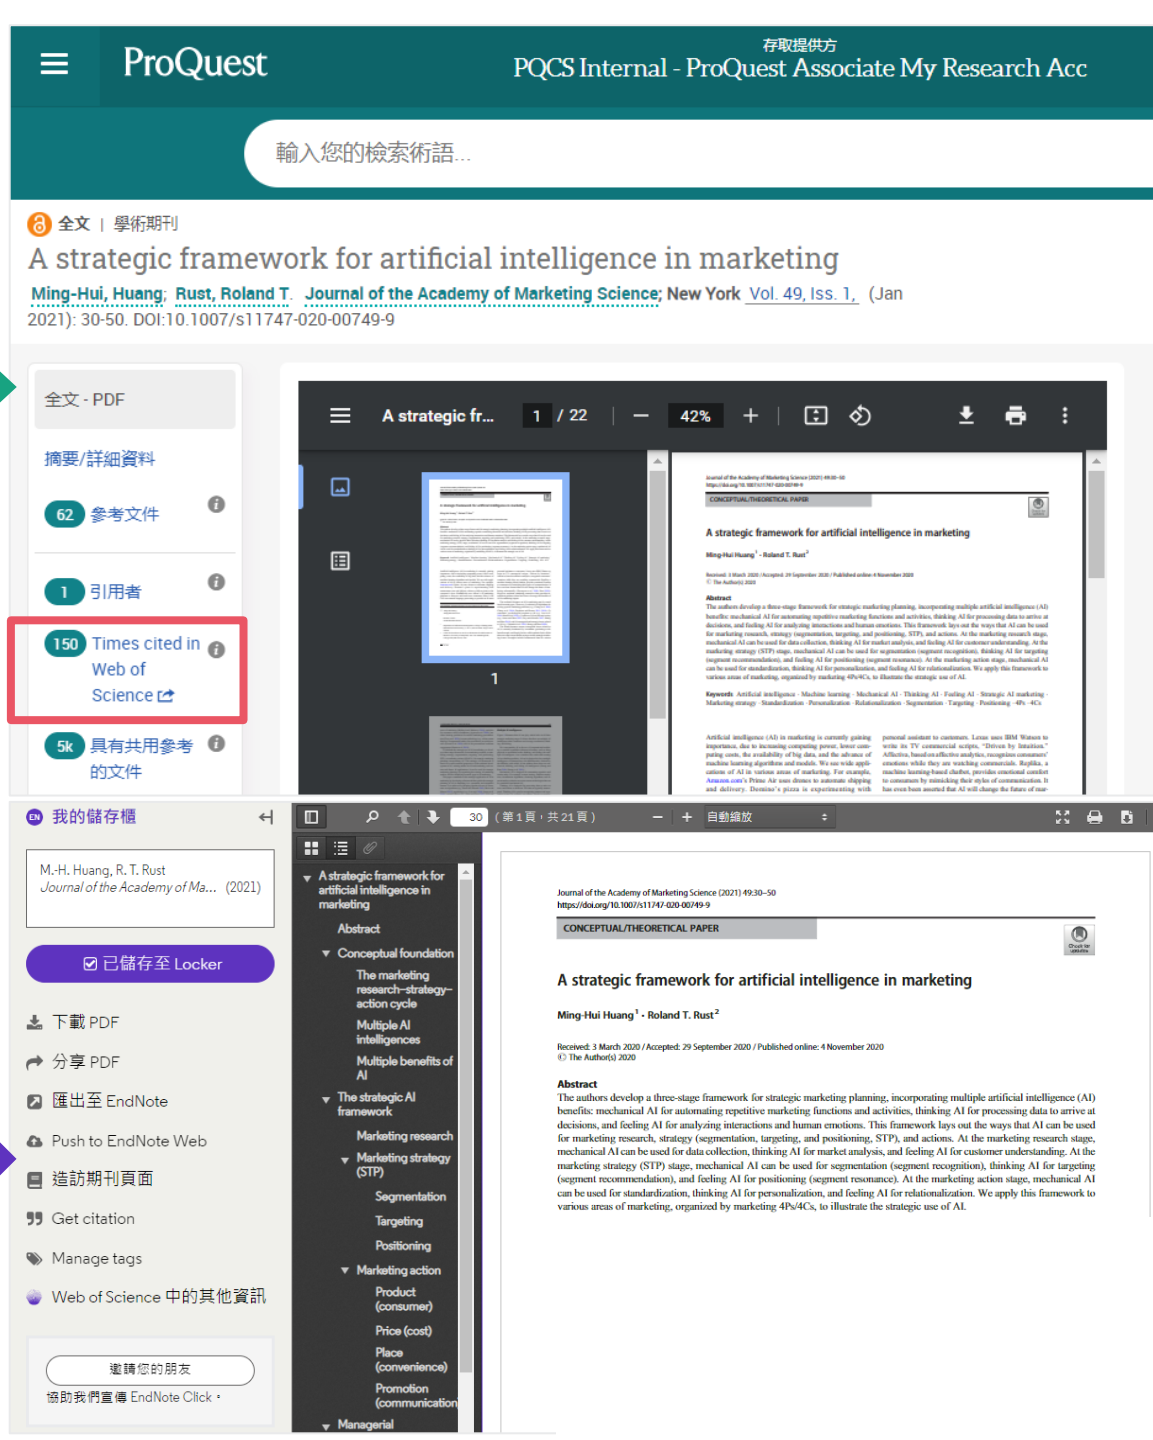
ProQuest

存取提供方
PQCS Internal - ProQuest Associate My Research Acc

輸入您的檢索術語...

全文 | 學術期刊

A strategic framework for artificial intelligence in marketing

Ming-Hui, Huang; Rust, Roland T. Journal of the Academy of Marketing Science; New York Vol. 49, Iss. 1, (Jan 2021): 30-50. DOI:10.1007/s11747-020-00749-9

全文 - PDF

摘要/詳細資料

62 參考文件

1 引用者

150 Times cited in Web of Science

5k 具有共用參考的文件

A strategic fr... 1 / 22 42%

1

Journal of the Academy of Marketing Science (2021) 49:30–50
https://doi.org/10.1007/s11747-020-00749-9

CONCEPTUAL/THEORETICAL PAPER

A strategic framework for artificial intelligence in marketing

Ming-Hui Huang¹ · Roland T. Rust²

Received: 3 March 2020 / Accepted: 29 September 2020 / Published online: 4 November 2020
© The Author(s) 2020

Abstract
The authors develop a three-stage framework for strategic marketing planning, incorporating multiple artificial intelligence (AI) benefits: mechanical AI for automating repetitive marketing functions and activities, thinking AI for processing data to arrive at decisions, and feeling AI for analyzing interactions and human emotions. This framework lays out the ways that AI can be used for marketing research, strategy (segmentation, targeting, and positioning, STP), and actions. At the marketing research stage, mechanical AI can be used for data collection, thinking AI for market analysis, and feeling AI for customer understanding. At the marketing strategy (STP) stage, mechanical AI can be used for segmentation (segment recognition), thinking AI for targeting (segment recommendation), and feeling AI for positioning (segment resonance). At the marketing action stage, mechanical AI can be used for standardization, thinking AI for personalization, and feeling AI for relationalization. We apply this framework to various areas of marketing, organized by marketing 4Ps/4Cs, to illustrate the strategic use of AI.

EN 我的儲存櫃

M.-H. Huang, R. T. Rust
Journal of the Academy of Ma... (2021)

已儲存至 Locker

下載 PDF
分享 PDF
匯出至 EndNote
Push to EndNote Web
造訪期刊頁面
Get citation
Manage tags
Web of Science 中的其他資訊

邀請您的朋友
協助我們宣傳 EndNote Click。

30 (第 1 頁，共 21 頁) 自動縮放

A strategic framework for artificial intelligence in marketing
Abstract
Conceptual foundation
The marketing research–strategy–action cycle
Multiple AI intelligences
Multiple benefits of AI
The strategic AI framework
Marketing research
Marketing strategy (STP)
Segmentation
Targeting
Positioning
Marketing action
Product (consumer)
Price (cost)
Place (convenience)
Promotion (communication
Managerial

Check for updates